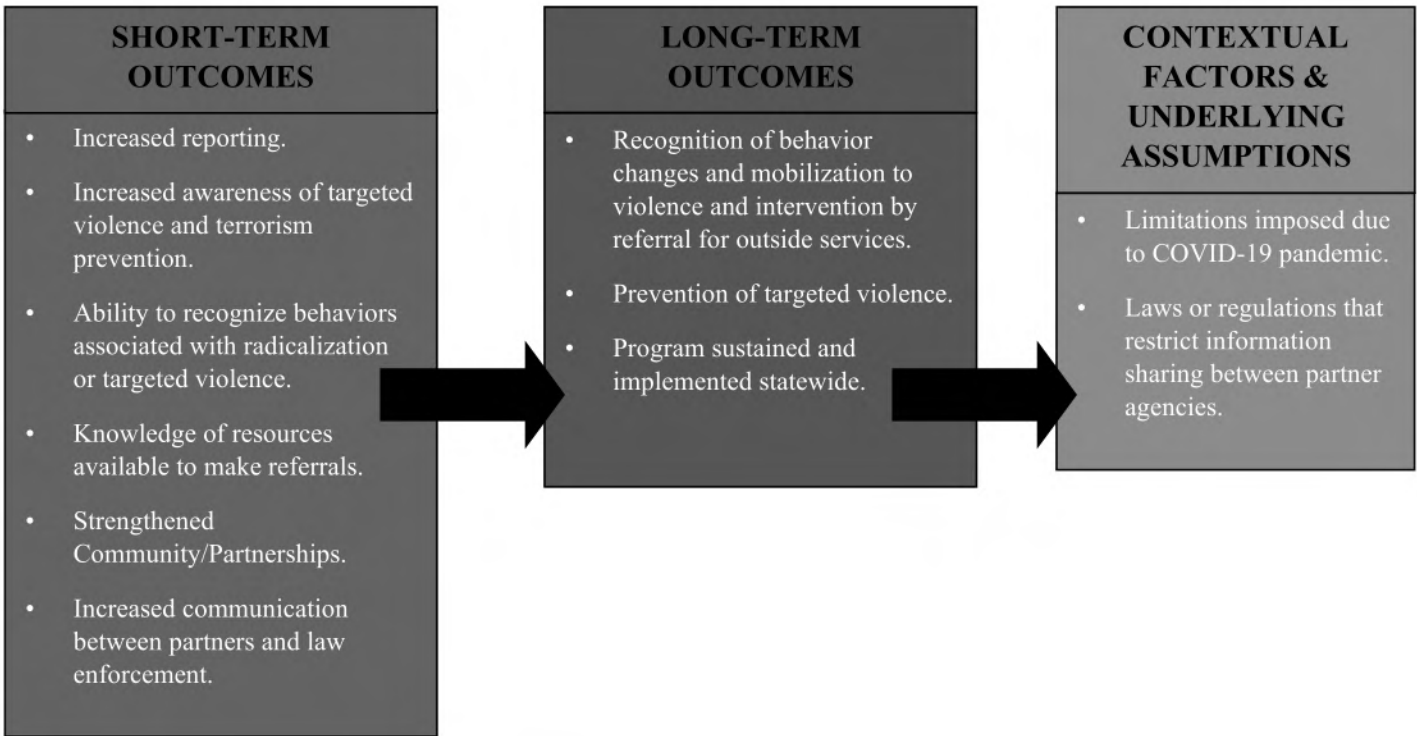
SHORT-TERM OUTCOMES

- Increased reporting.
- Increased awareness of targeted violence and terrorism prevention.
- Ability to recognize behaviors associated with radicalization or targeted violence.
- Knowledge of resources available to make referrals.
- Strengthened Community/Partnerships.
- Increased communication between partners and law enforcement.

LONG-TERM OUTCOMES

- Recognition of behavior changes and mobilization to violence and intervention by referral for outside services.
- Prevention of targeted violence.
- Program sustained and implemented statewide.

CONTEXTUAL FACTORS & UNDERLYING ASSUMPTIONS

- Limitations imposed due to COVID-19 pandemic.
- Laws or regulations that restrict information sharing between partner agencies.